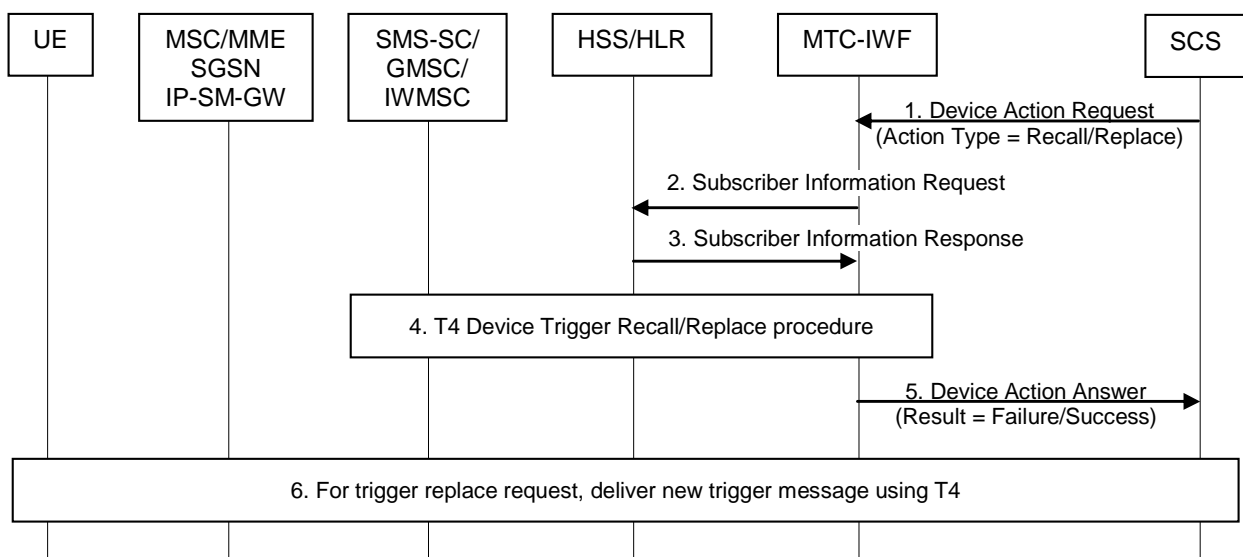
UE

MSC/MME
SGSN
IP-SM-GW

SMS-SC/
GMSC/
IWMSC

HSS/HLR

MTC-IWF

SCS

1. Device Action Request
(Action Type = Recall/Replace)

2. Subscriber Information Request

3. Subscriber Information Response

4. T4 Device Trigger Recall/Replace procedure

5. Device Action Answer
(Result = Failure/Success)

6. For trigger replace request, deliver new trigger message using T4